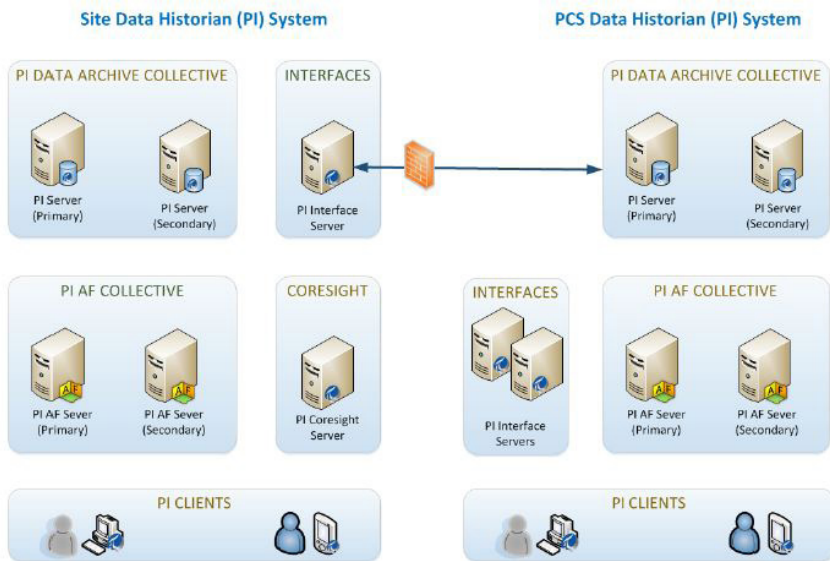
Site Data Historian (PI) System

PCS Data Historian (PI) System

PI DATA ARCHIVE COLLECTIVE

PI Server (Primary)

PI Server (Secondary)

INTERFACES

PI Interface Server

PI DATA ARCHIVE COLLECTIVE

PI Server (Primary)

PI Server (Secondary)

PI AF COLLECTIVE

PI AF Sever (Primary)

PI AF Sever (Secondary)

CORESIGHT

PI Coresight Server

INTERFACES

PI Interface Servers

PI AF COLLECTIVE

PI AF Sever (Primary)

PI AF Sever (Secondary)

PI CLIENTS

PI CLIENTS